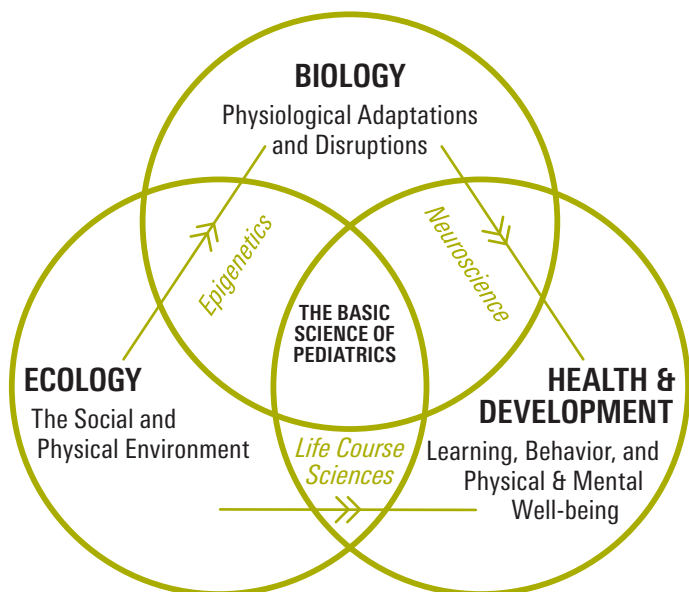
BIOLOGY
Physiological Adaptations and Disruptions

Epigenetics

Neuroscience

THE BASIC SCIENCE OF PEDIATRICS

ECOLOGY
The Social and Physical Environment

HEALTH & DEVELOPMENT
Learning, Behavior, and Physical & Mental Well-being

Life Course Sciences